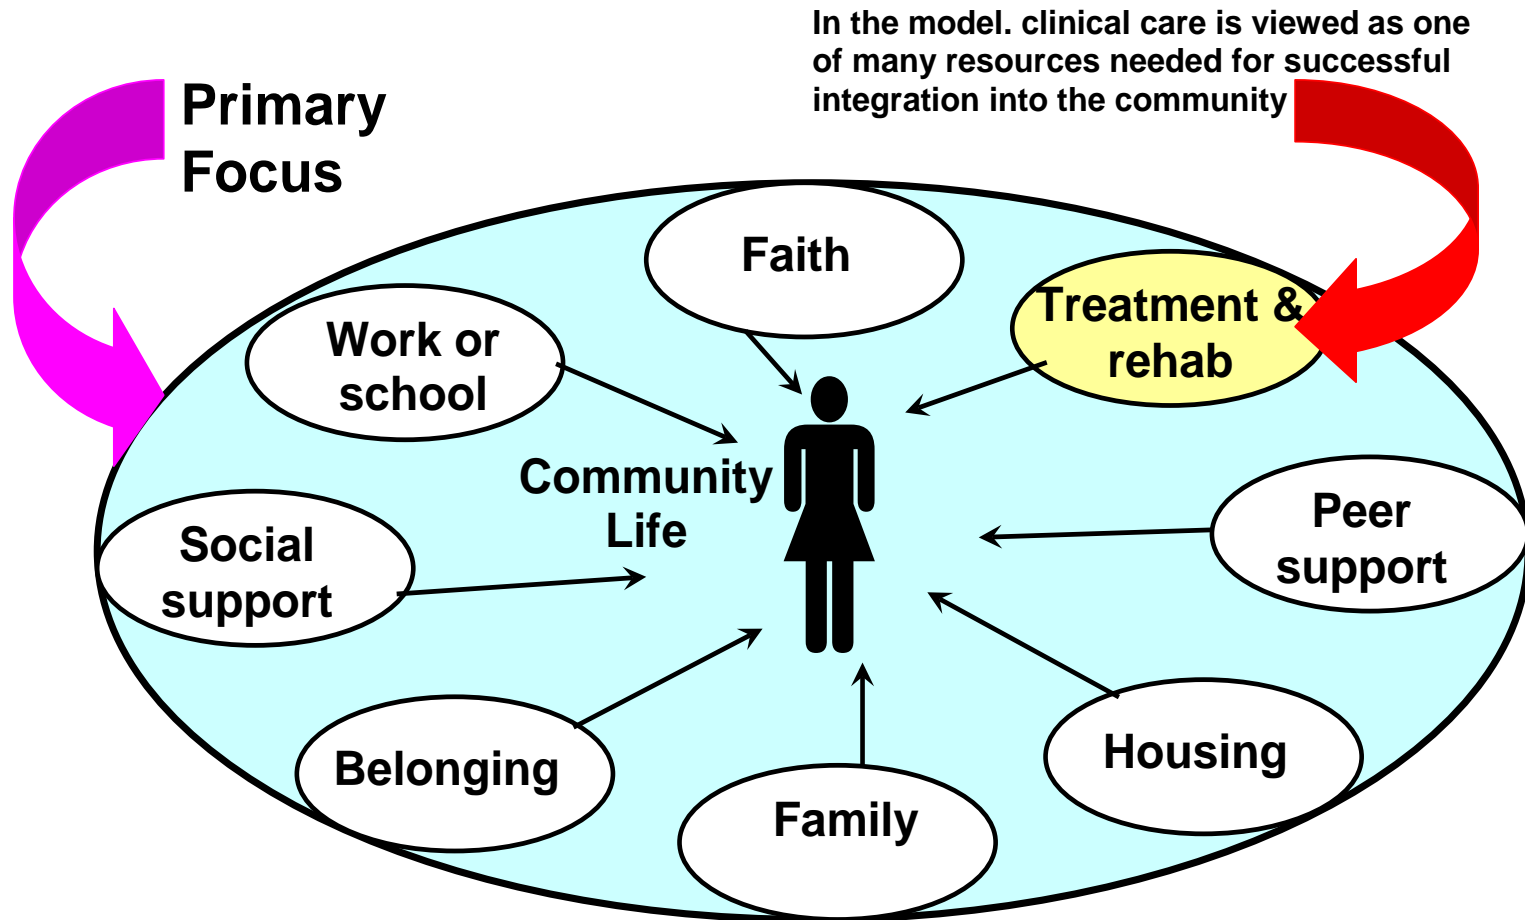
Primary Focus

In the model. clinical care is viewed as one of many resources needed for successful integration into the community

Faith

Treatment & rehab

Work or school

Community Life

Social support

Peer support

Belonging

Family

Housing